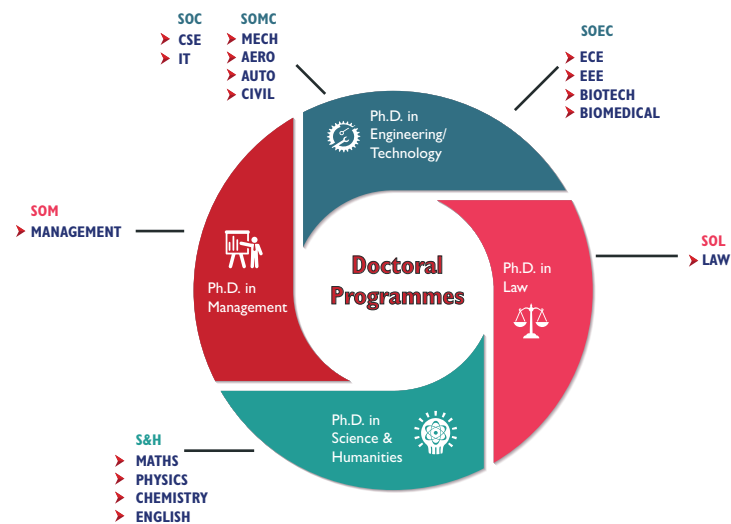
SOC
CSE
IT

SOMC
MECH
AERO
AUTO
CIVIL

SOEC
ECE
EEE
BIOTECH
BIOMEDICAL

Ph.D. in Engineering/ Technology

SOM
MANAGEMENT

Ph.D. in Management

Doctoral Programmes

Ph.D. in Law

SOL
LAW

Ph.D. in Science & Humanities

S&H
MATHS
PHYSICS
CHEMISTRY
ENGLISH